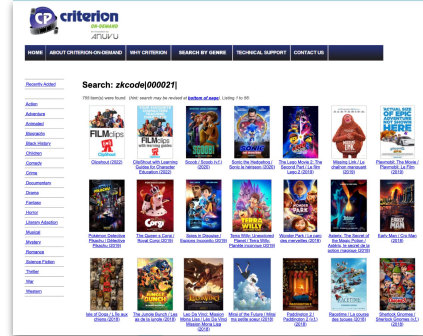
criterion
ON DEMAND
ANUVU

HOME | ABOUT CRITERION-ON-DEMAND | WHY CRITERION | SEARCH BY GENRE | TECHNICAL SUPPORT | CONTACT US

Recently Added

Action
Adventure
Animated
Biography
Black History
Children
Comedy
Crime
Documentary
Drama
Fantasy
Horror
Literary Adaption
Musical
Mystery
Romance
Science Fiction
Thriller
War
Western

Search: zkcode|000021|

755 item(s) were found. (Visit search may be revised at bottom of page). Listing 1 to 50.

Clipshout (2022)
ClipShout with Learning Guides for Character Education (2022)
Scoob / Scoob (v.f.) (2020)
Sonic the Hedgehog / Sonic le hérisson (2020)
The Lego Movie 2: The Second Part / Le film Lego 2 (2019)
Missing Link / Le chaînon manquant (2019)
Playmobil: The Movie / Playmobil: Le Film (2019)

Pokémon Detective Pikachu / Détective Pikachu (2019)
The Queen's Corgi / Royal Corgi (2019)
Spies in Disguise / Espions incognito (2019)
Terra Willy: Unexplored Planet / Terra Willy: Planète inconnue (2019)
Wonder Park / Le parc des merveilles (2019)
Adams: The Secret of the Magic Potion / Astérix: le secret de la potion magique (2018)
Early Man / Cro Man (2018)

Isle of Dogs / L'île aux chiens (2018)
The Jurassic Bunch / Les as de la jungle (2018)
Leo Da Vinci: Mission Mona Lisa / Léo Da Vinci: Mission Mona Lisa (2018)
Mirai of the Future / Mirai, ma petite soeur (2018)
Paddington 2 / Paddington 2 (v.f.) (2018)
Ripostine / La course des tocués (2018)
Sherlock Gnomes / Sherlock Gnomes (v.f.) (2018)